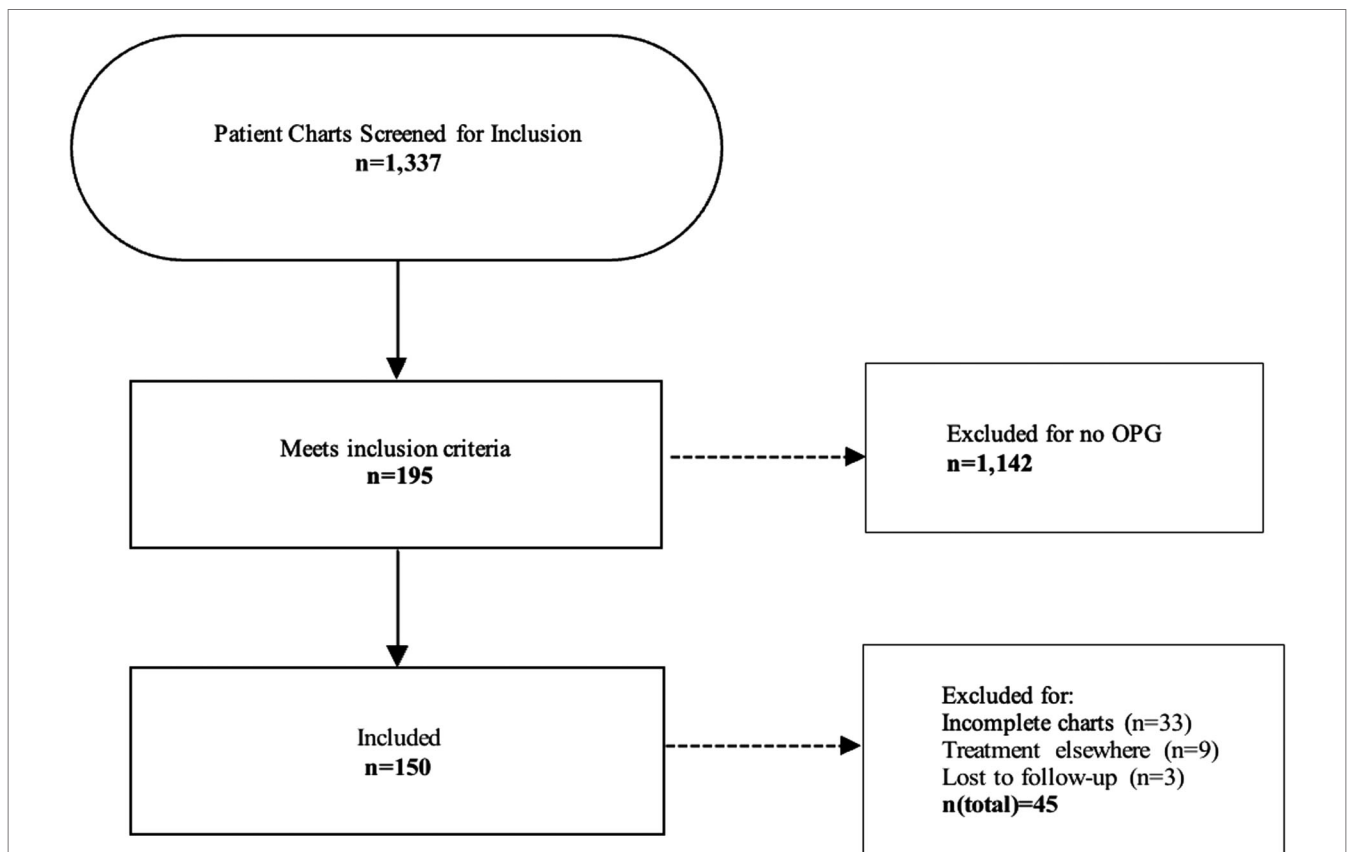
Patient Charts Screened for Inclusion
n=1,337

Meets inclusion criteria
n=195

Excluded for no OPG
n=1,142

Included
n=150

Excluded for:
Incomplete charts (n=33)
Treatment elsewhere (n=9)
Lost to follow-up (n=3)
n(total)=45